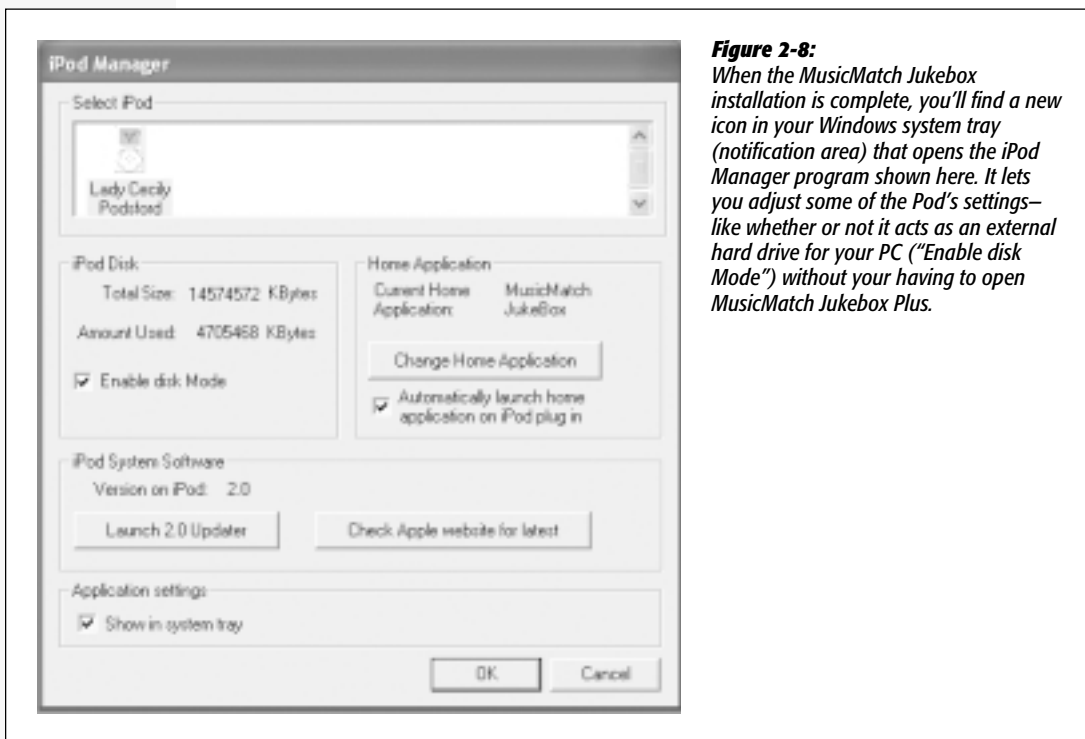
iPod Manager

Select iPod

Lady Cecily Podsford

iPod Disk

Total Size: 14574572 KBytes

Amount Used: 4705468 KBytes

Enable disk Mode

Home Application

Current Home Application: MusicMatch JukeBox

Change Home Application

Automatically launch home application on iPod plug in

iPod System Software

Version on iPod: 2.0

Launch 2.0 Updater

Check Apple website for latest

Application settings

Show in system tray

OK

Cancel

**Figure 2-8:**
*When the MusicMatch Jukebox installation is complete, you'll find a new icon in your Windows system tray (notification area) that opens the iPod Manager program shown here. It lets you adjust some of the Pod's settings–like whether or not it acts as an external hard drive for your PC ("Enable disk Mode") without your having to open MusicMatch Jukebox Plus.*